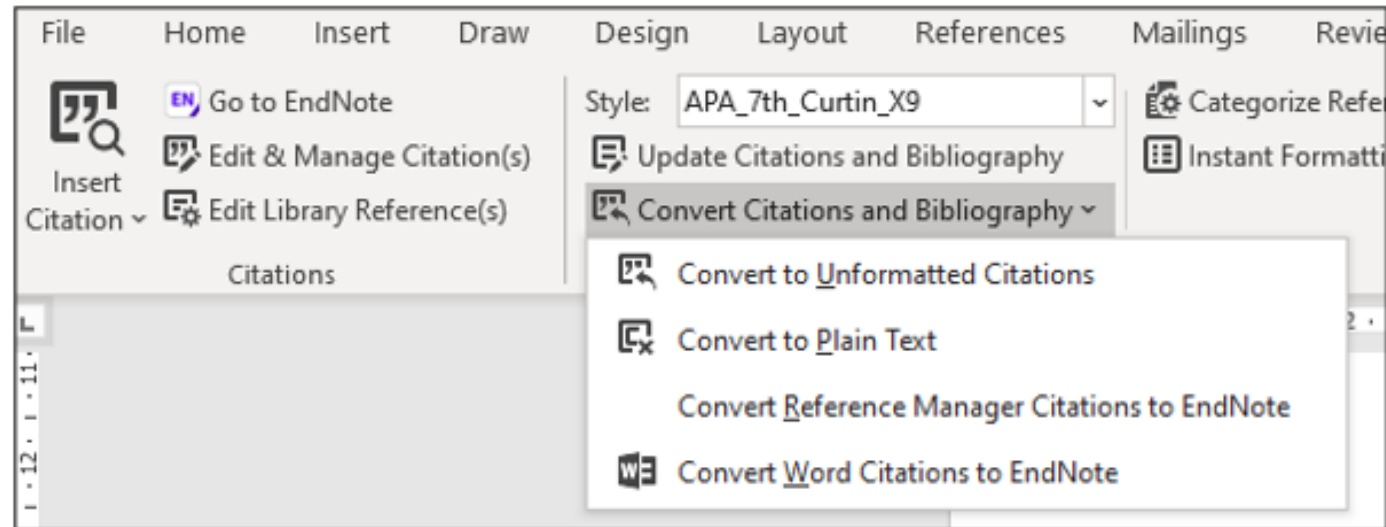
File Home Insert Draw Design Layout References Mailings Revie

Insert Citation

Go to EndNote
Edit & Manage Citation(s)
Edit Library Reference(s)

Citations

Style: APA_7th_Curtin_X9
Update Citations and Bibliography
Convert Citations and Bibliography

Categorize Refe
Instant Formatti

Convert to Unformatted Citations
Convert to Plain Text
Convert Reference Manager Citations to EndNote
Convert Word Citations to EndNote

· 11 · · · 12 ·

2 ·